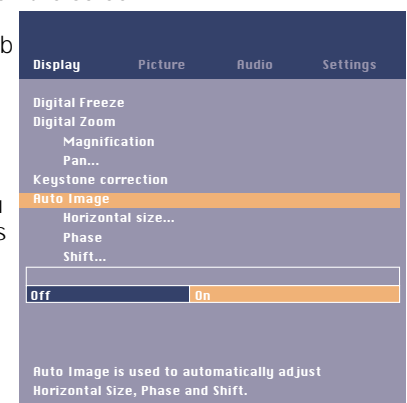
b

n

s

Display Picture Audio Settings

Digital Freeze
Digital Zoom
Magnification
Pan...
Keystone correction
Auto Image
Horizontal size...
Phase
Shift...

Off On

Auto Image is used to automatically adjust Horizontal Size, Phase and Shift.